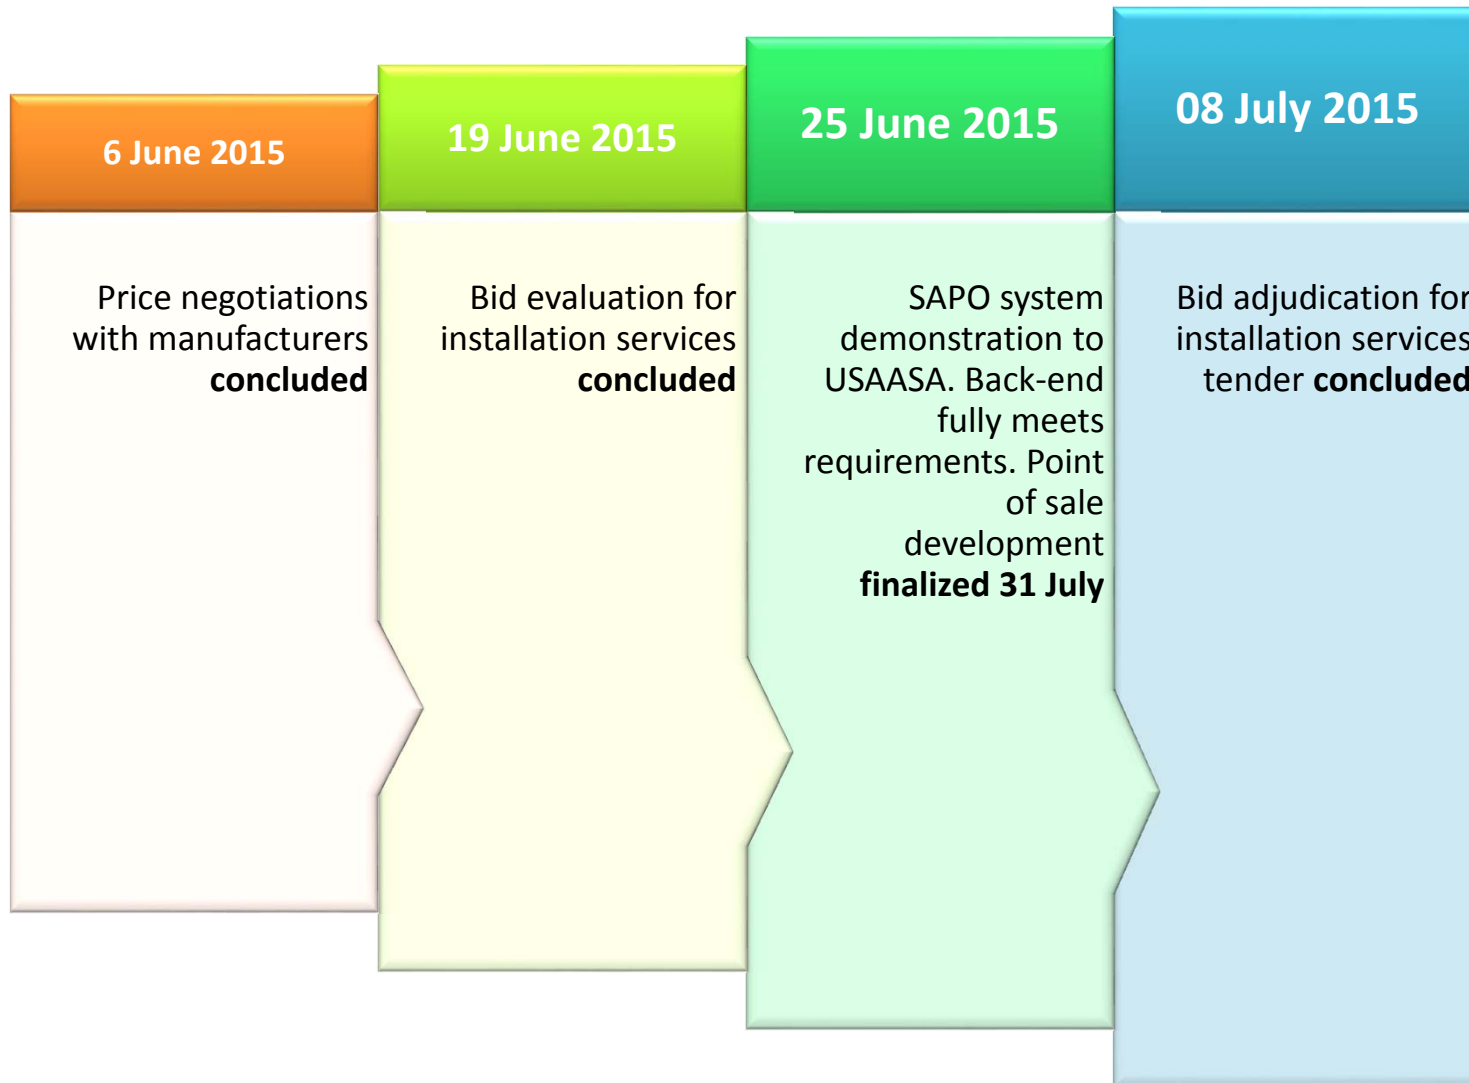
6 June 2015

Price negotiations with manufacturers **concluded**

19 June 2015

Bid evaluation for installation services **concluded**

25 June 2015

SAPO system demonstration to USAASA. Back-end fully meets requirements. Point of sale development **finalized 31 July**

08 July 2015

Bid adjudication for installation services tender **concluded**